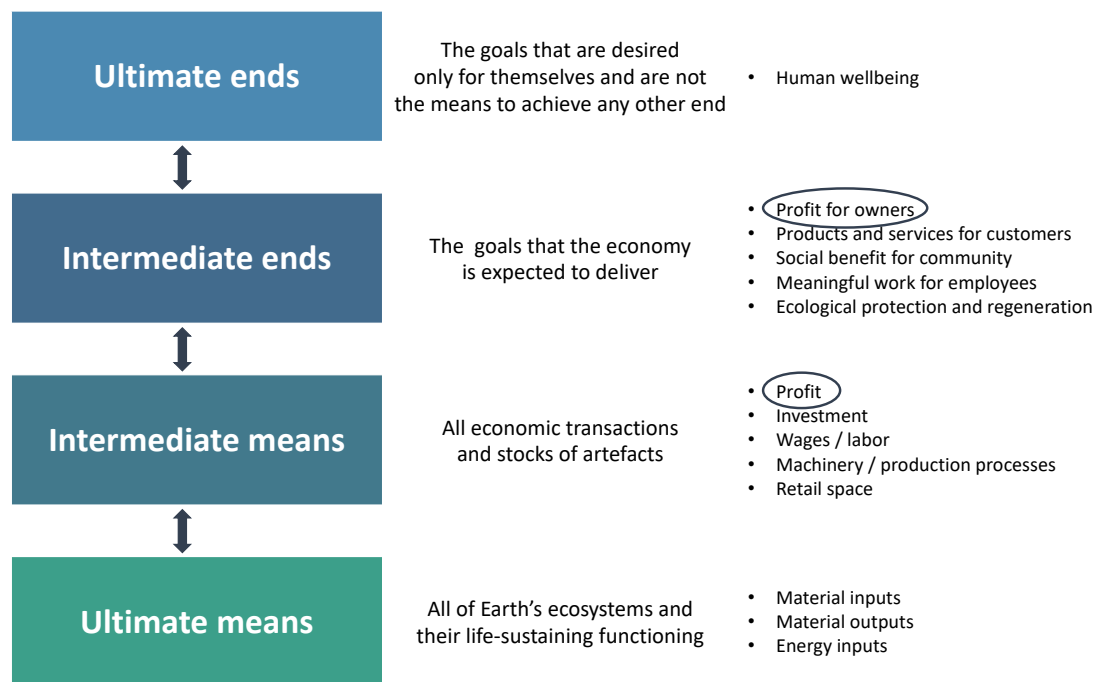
Ultimate ends

The goals that are desired only for themselves and are not the means to achieve any other end

• Human wellbeing

Intermediate ends

The goals that the economy is expected to deliver

• Profit for owners
• Products and services for customers
• Social benefit for community
• Meaningful work for employees
• Ecological protection and regeneration

Intermediate means

All economic transactions and stocks of artefacts

• Profit
• Investment
• Wages / labor
• Machinery / production processes
• Retail space

Ultimate means

All of Earth's ecosystems and their life-sustaining functioning

• Material inputs
• Material outputs
• Energy inputs